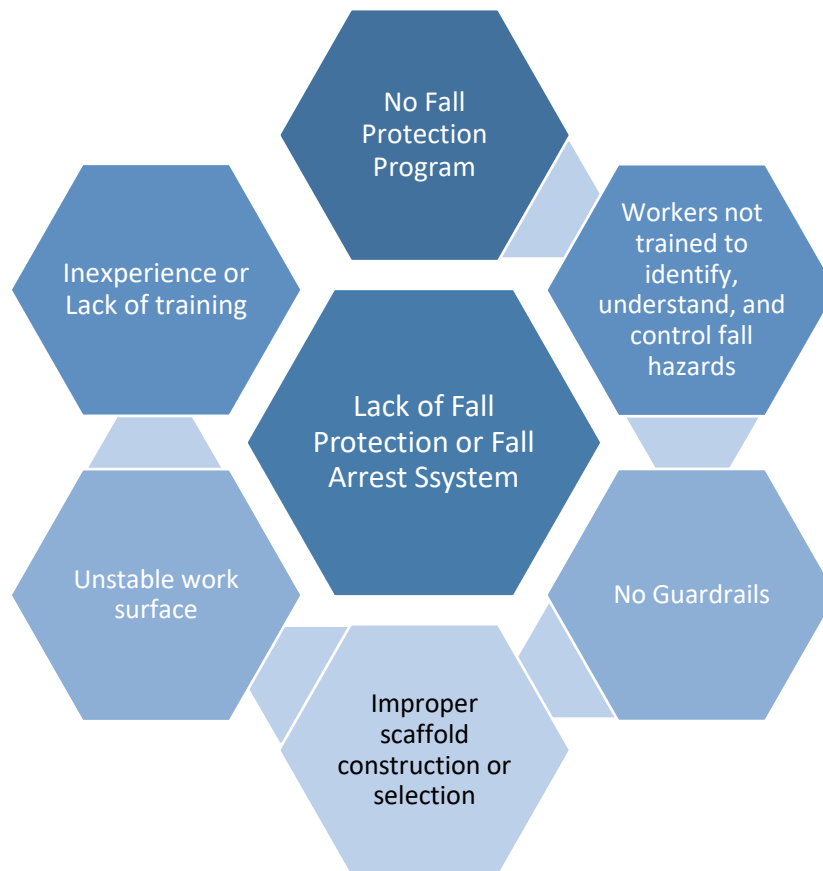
No Fall Protection Program

Workers not trained to identify, understand, and control fall hazards

Inexperience or Lack of training

Lack of Fall Protection or Fall Arrest Ssystem

Unstable work surface

No Guardrails

Improper scaffold construction or selection